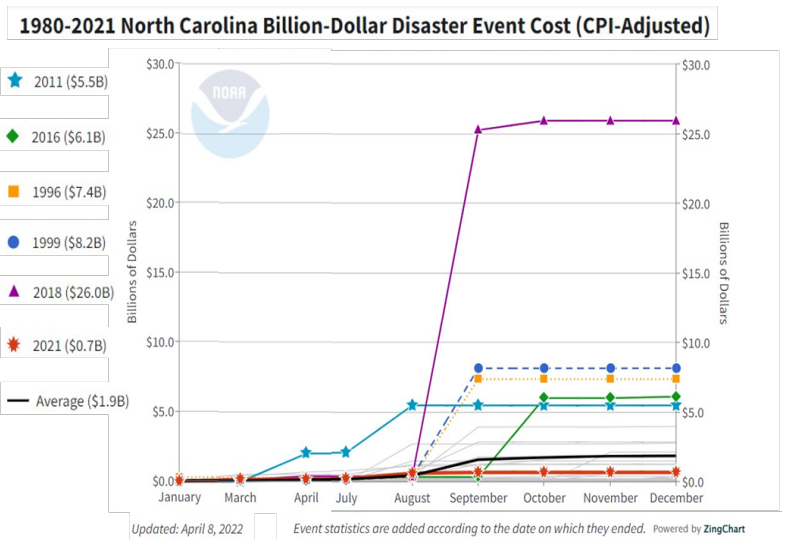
1980-2021 North Carolina Billion-Dollar Disaster Event Cost (CPI-Adjusted)

2011 ($5.5B)

2016 ($6.1B)

1996 ($7.4B)

1999 ($8.2B)

2018 ($26.0B)

2021 ($0.7B)

Average ($1.9B)

NOAA

Billions of Dollars

$30.0
$25.0
$20.0
$15.0
$10.0
$5.0
$0.0

January March April July August September October November December

Updated: April 8, 2022

Event statistics are added according to the date on which they ended.

Powered by ZingChart